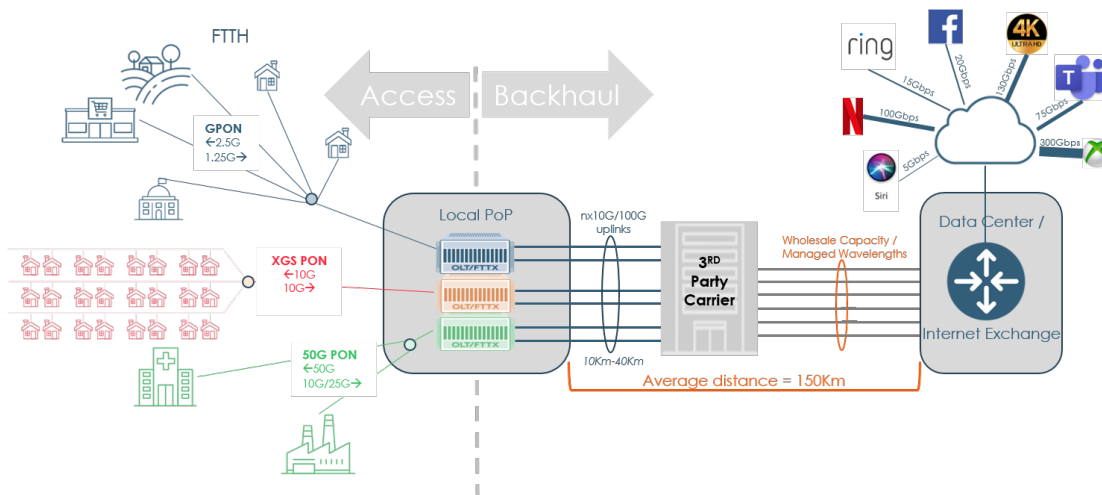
FTTH

Access

Backhaul

GPON
←2.5G
1.25G→

XGS PON
←10G
10G→

50G PON
←50G
10G/25G→

Local PoP

OLT/FTTX

OLT/FTTX

OLT/FTTX

nx10G/100G uplinks

10Km-40Km

3RD Party Carrier

Wholesale Capacity / Managed Wavelengths

Average distance = 150Km

Data Center /

Internet Exchange

ring

15Gbps

20Gbps

4K ULTRA HD

130Gbps

75Gbps

100Gbps

300Gbps

5Gbps

Siri